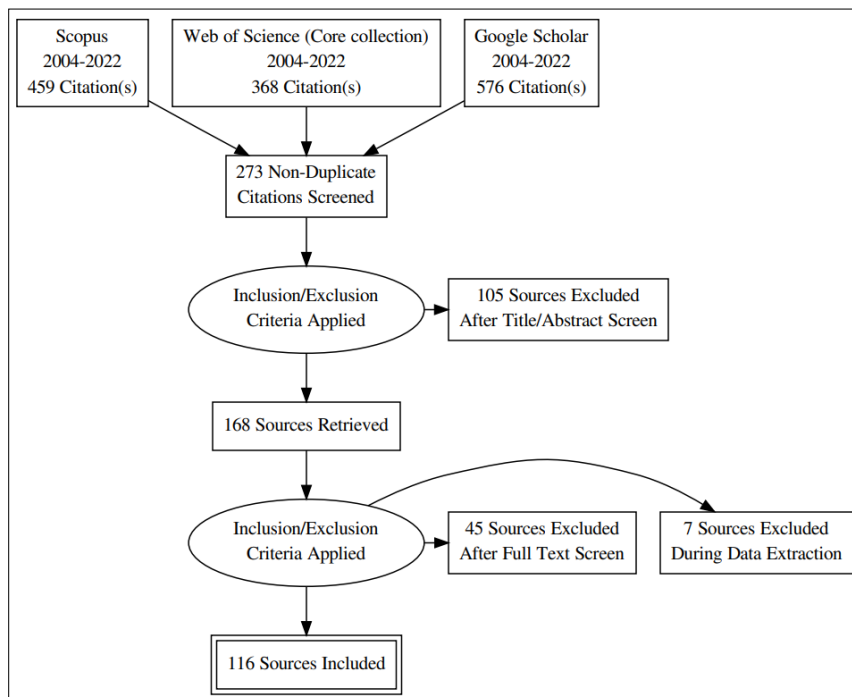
Scopus
2004-2022
459 Citation(s)

Web of Science (Core collection)
2004-2022
368 Citation(s)

Google Scholar
2004-2022
576 Citation(s)

273 Non-Duplicate Citations Screened

Inclusion/Exclusion Criteria Applied

105 Sources Excluded After Title/Abstract Screen

168 Sources Retrieved

Inclusion/Exclusion Criteria Applied

45 Sources Excluded After Full Text Screen

7 Sources Excluded During Data Extraction

116 Sources Included